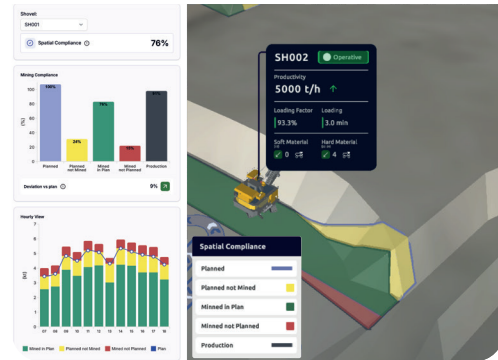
Shovel:

SH001

Spatial Compliance

76%

Mining Compliance

100%

24%

80%

15%

96%

(%)

100

80

60

40

20

0

Planned

Planned not Mined

Mined in Plan

Mined not Planned

Production

Deviation vs plan

9%

Hourly View

7

6

5

4

3

2

1

0

(kt)

07

08

09

10

11

12

13

14

15

16

17

18

Mined in Plan

Planned not Mined

Mined not Planned

Plan

SH002

Operative

Productivity

5000 t/h

Loading Factor

93.3%

Loading

3.0 min

Soft Material

0

Hard Material

4

Spatial Compliance

Planned

Planned not Mined

Minned in Plan

Minned not Planned

Production